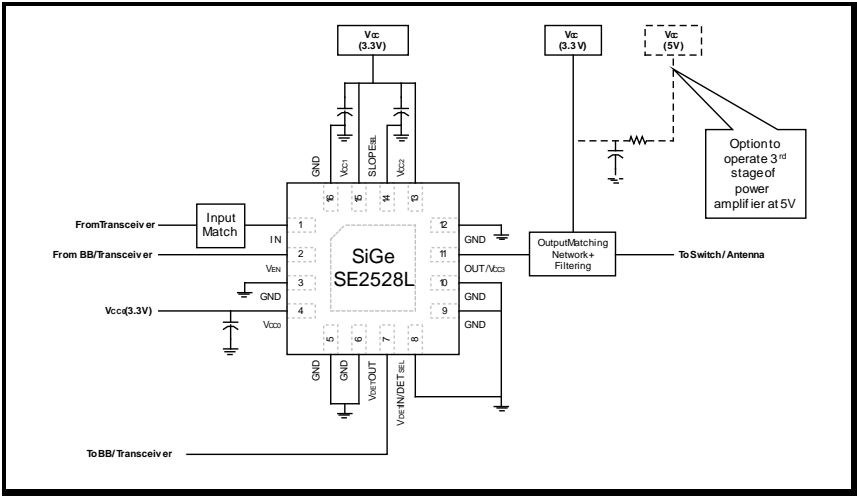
Vcc
(3.3V)

Vcc
(3.3V)

Vcc
(5V)

Option to operate 3rd stage of power amplifier at 5V

GND
VCC1
SLOPESEL
VCC2

16
15
14
13

From Transceiver

Input Match

1
IN

From BB/Transceiver

2

VEN
3
GND

Vcc0(3.3V)

4
VCC0

SiGe
SE2528L

12
GND

11
OUT/VCC3

10
GND

9
GND

Output Matching Network + Filtering

To Switch / Antenna

5
6
7
8

GND
GND
VDETOUT
VDETIN/DETSEL

To BB/Transceiver